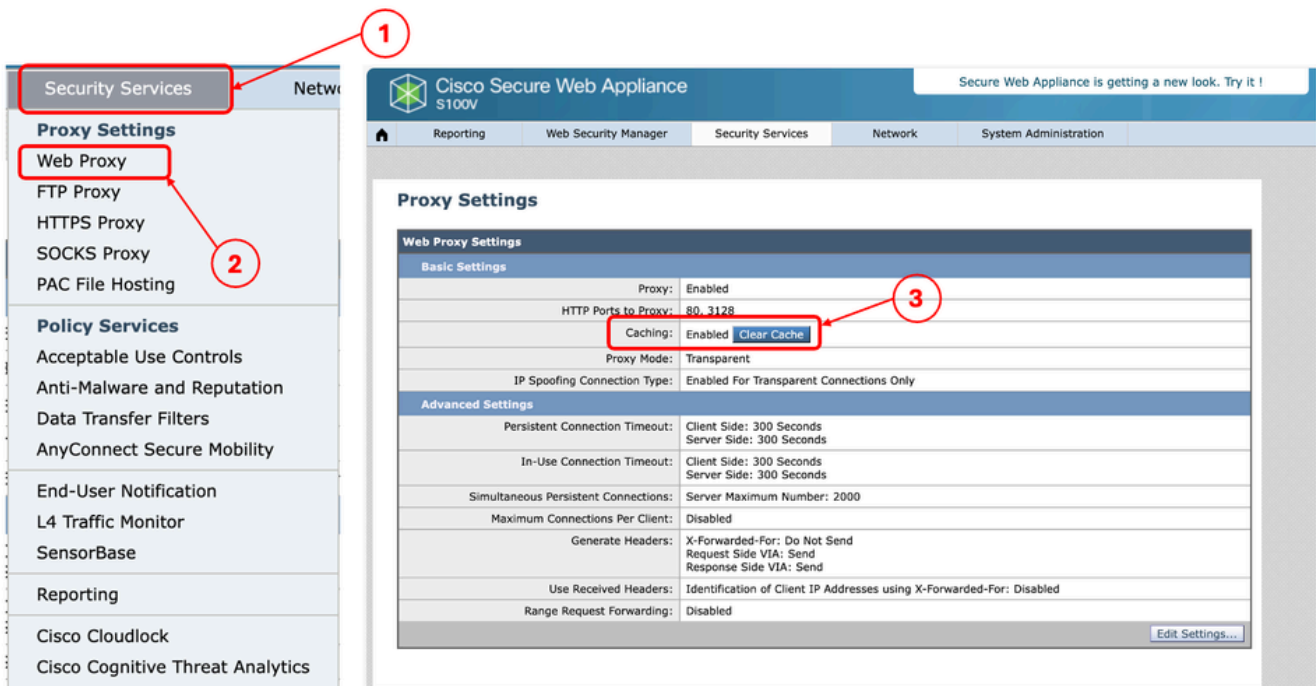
1

Security Services

Netw

Proxy Settings

Web Proxy

FTP Proxy

HTTPS Proxy

SOCKS Proxy

PAC File Hosting

2

Policy Services

Acceptable Use Controls

Anti-Malware and Reputation

Data Transfer Filters

AnyConnect Secure Mobility

End-User Notification

L4 Traffic Monitor

SensorBase

Reporting

Cisco Cloudlock

Cisco Cognitive Threat Analytics

Cisco Secure Web Appliance
S100V

Secure Web Appliance is getting a new look. Try it !

Reporting | Web Security Manager | Security Services | Network | System Administration

Proxy Settings

Web Proxy Settings

Basic Settings

| | |
|---|---|
| Proxy: | Enabled |
| HTTP Ports to Proxy: | 80, 3128 |
| Caching: | Enabled Clear Cache |
| Proxy Mode: | Transparent |
| IP Spoofing Connection Type: | Enabled For Transparent Connections Only |

3

Advanced Settings

| | |
|---|---|
| Persistent Connection Timeout: | Client Side: 300 Seconds<br>Server Side: 300 Seconds |
| In-Use Connection Timeout: | Client Side: 300 Seconds<br>Server Side: 300 Seconds |
| Simultaneous Persistent Connections: | Server Maximum Number: 2000 |
| Maximum Connections Per Client: | Disabled |
| Generate Headers: | X-Forwarded-For: Do Not Send<br>Request Side VIA: Send<br>Response Side VIA: Send |
| Use Received Headers: | Identification of Client IP Addresses using X-Forwarded-For: Disabled |
| Range Request Forwarding: | Disabled |

Edit Settings...